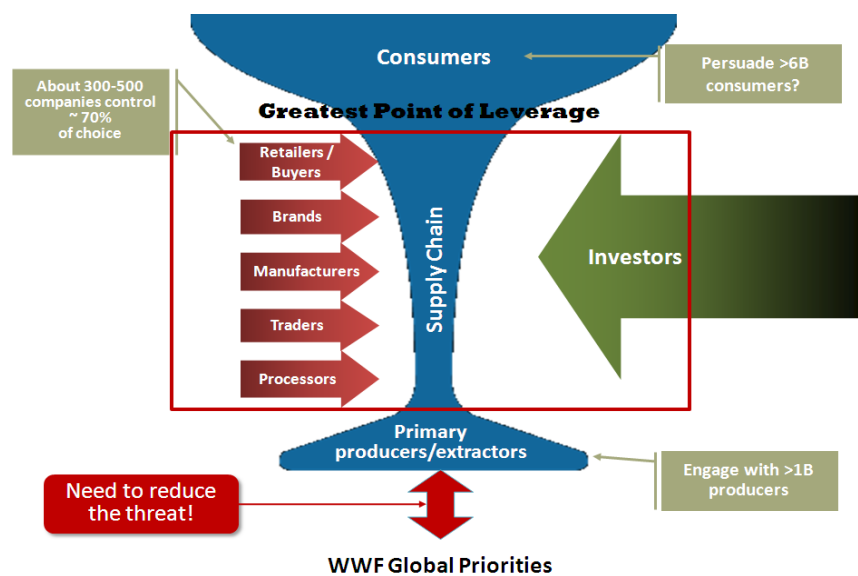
Consumers

Persuade >6B consumers?

About 300-500 companies control ~ 70% of choice

Greatest Point of Leverage

Retailers / Buyers

Brands

Manufacturers

Traders

Processors

Supply Chain

Investors

Primary producers/extractors

Engage with >1B producers

Need to reduce the threat!

WWF Global Priorities